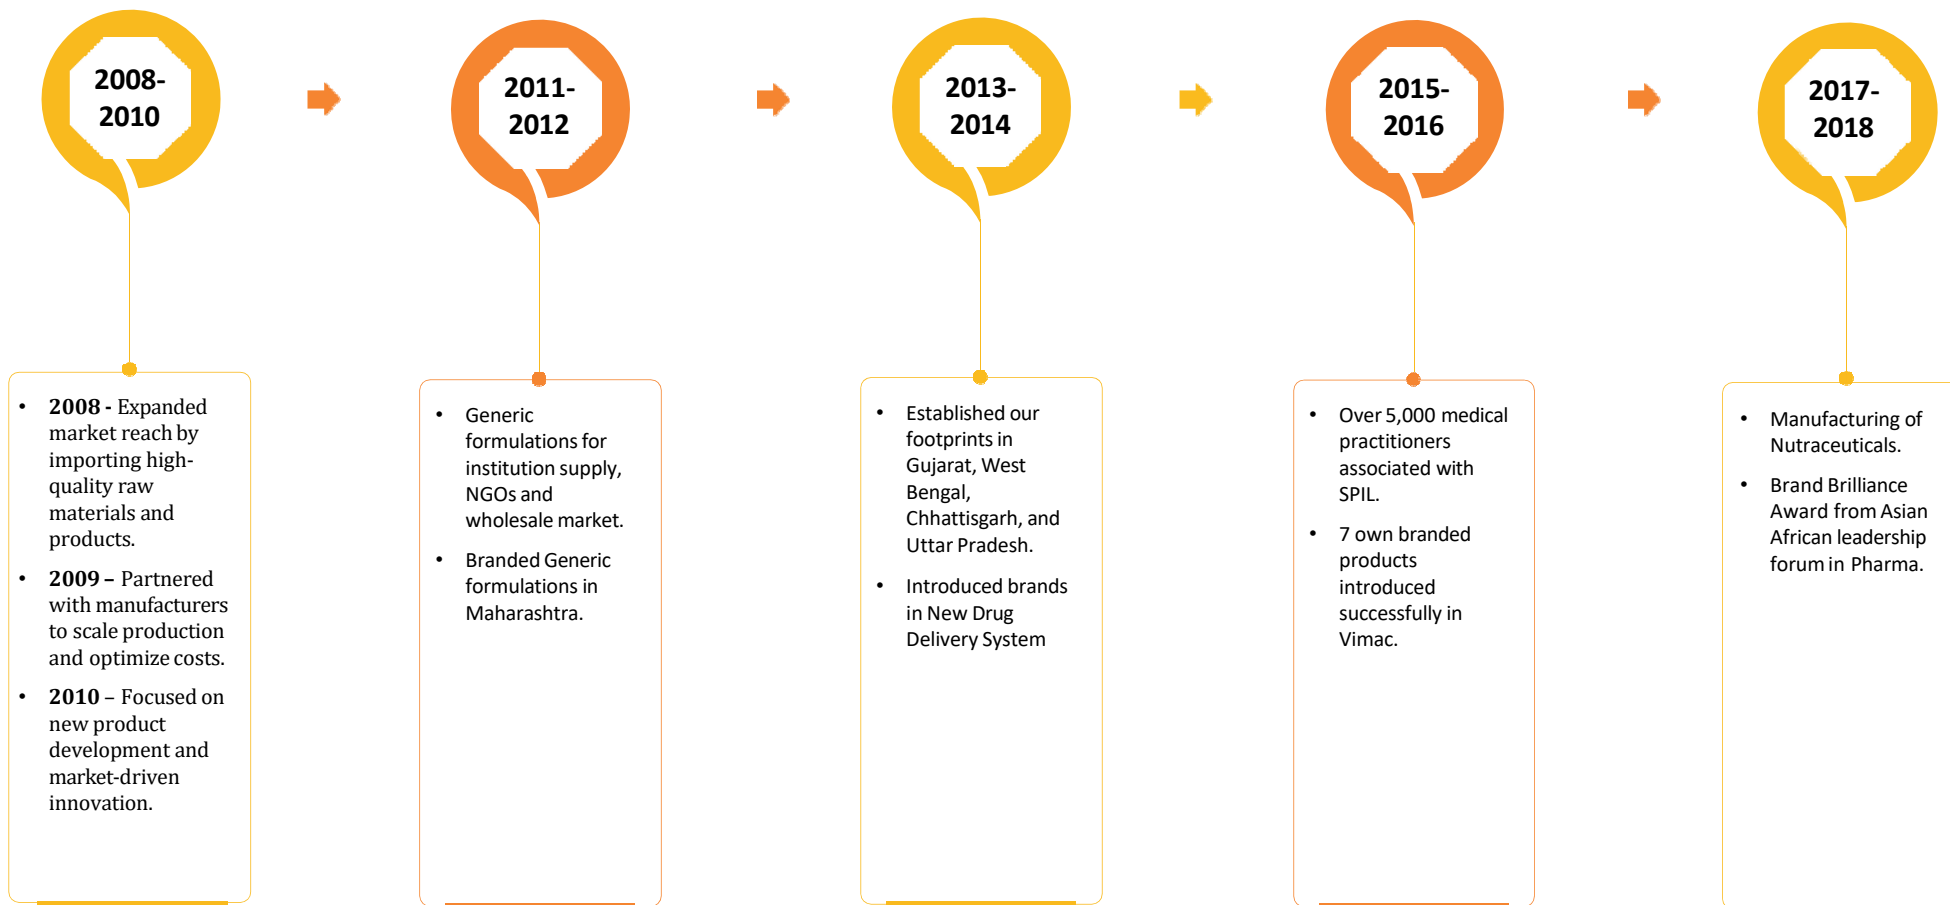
2008-2010

2011-2012

2013-2014

2015-2016

2017-2018

- **2008 -** Expanded market reach by importing high-quality raw materials and products.
- **2009 –** Partnered with manufacturers to scale production and optimize costs.
- **2010** – Focused on new product development and market-driven innovation.

- Generic formulations for institution supply, NGOs and wholesale market.
- Branded Generic formulations in Maharashtra.

- Established our footprints in Gujarat, West Bengal, Chhattisgarh, and Uttar Pradesh.
- Introduced brands in New Drug Delivery System

- Over 5,000 medical practitioners associated with SPIL.
- 7 own branded products introduced successfully in Vimac.

- Manufacturing of Nutraceuticals.
- Brand Brilliance Award from Asian African leadership forum in Pharma.